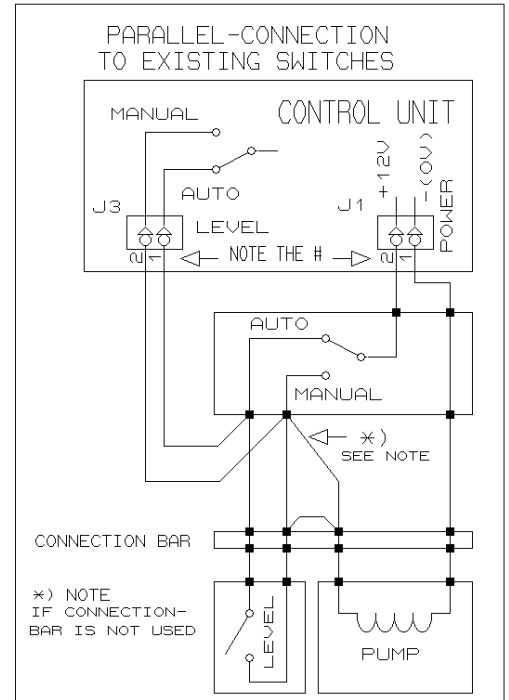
PARALLEL-CONNECTION TO EXISTING SWITCHES

CONTROL UNIT

MANUAL

AUTO

J3

LEVEL

2 1

J1

+12V

-(0V)

POWER

2 1

NOTE THE #

AUTO

MANUAL

*) SEE NOTE

CONNECTION BAR

*) NOTE IF CONNECTION-BAR IS NOT USED

LEVEL

PUMP